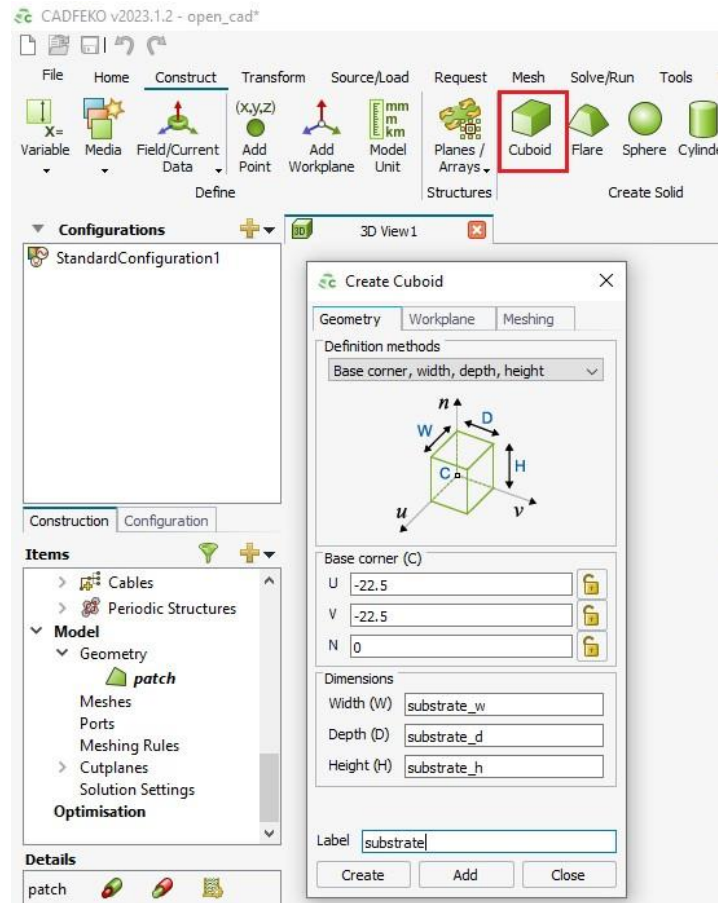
CADFEKO v2023.1.2 - open_cad*

File Home Construct Transform Source/Load Request Mesh Solve/Run Tools

Variable Media Field/Current Data Add Point Add Workplane Model Unit Planes / Arrays Cuboid Flare Sphere Cylinde

Define Structures Create Solid

(x,y,z)
mm m km

Configurations
StandardConfiguration1

3D View1

Create Cuboid

Geometry Workplane Meshing

Definition methods
Base corner, width, depth, height

n D W H C u v

Base corner (C)
U -22.5
V -22.5
N 0

Dimensions
Width (W) substrate_w
Depth (D) substrate_d
Height (H) substrate_h

Label substrate

Create Add Close

Construction Configuration

Items
Cables
Periodic Structures
Model
Geometry
patch
Meshes
Ports
Meshing Rules
Cutplanes
Solution Settings
Optimisation

Details
patch